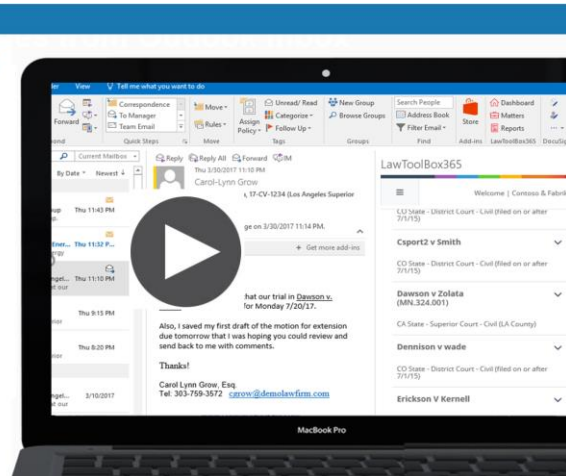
ler View Tell me what you want to do

Forward

Correspondence
To Manager
Team Email

Quick Steps

Move
Rules

Assign Policy

Unread/ Read
Categorize
Follow Up

Tags

New Group
Browse Groups

Groups

Search People
Address Book
Filter Email

Find

Store

Add-ins

Dashboard
Matters
Reports

LawToolBox365

DocuSi

ond

Current Mailbox

By Date Newest

Thu 11:45 PM

Thu 11:32 P

Thu 11:10 PM

Thu 9:15 PM

Thu 8:20 PM

3/10/2017

Reply Reply All Forward IM

Thu 3/30/2017 11:10 PM
Carol-Lynn Grow

, 17-CV-1234 (Los Angeles Superior

ge on 3/30/2017 11:14 PM.

+ Get more add-ins

hat our trial in Dawson v. for Monday 7/20/17.

Also, I saved my first draft of the motion for extension due tomorrow that I was hoping you could review and send back to me with comments.

Thanks!

Carol Lynn Grow, Esq.
Tel: 303-759-3572 cgrow@demolawfirm.com

LawToolBox365

Welcome | Contoso & Fabrik

CO State - District Court - Civil (filed on or after 7/1/15)

Csport2 v Smith

CO State - District Court - Civil (filed on or after 7/1/15)

Dawson v Zolata (MN.324.001)

CA State - Superior Court - Civil (LA County)

Dennison v wade

CO State - District Court - Civil (filed on or after 7/1/15)

Erickson V Kernell

MacBook Pro